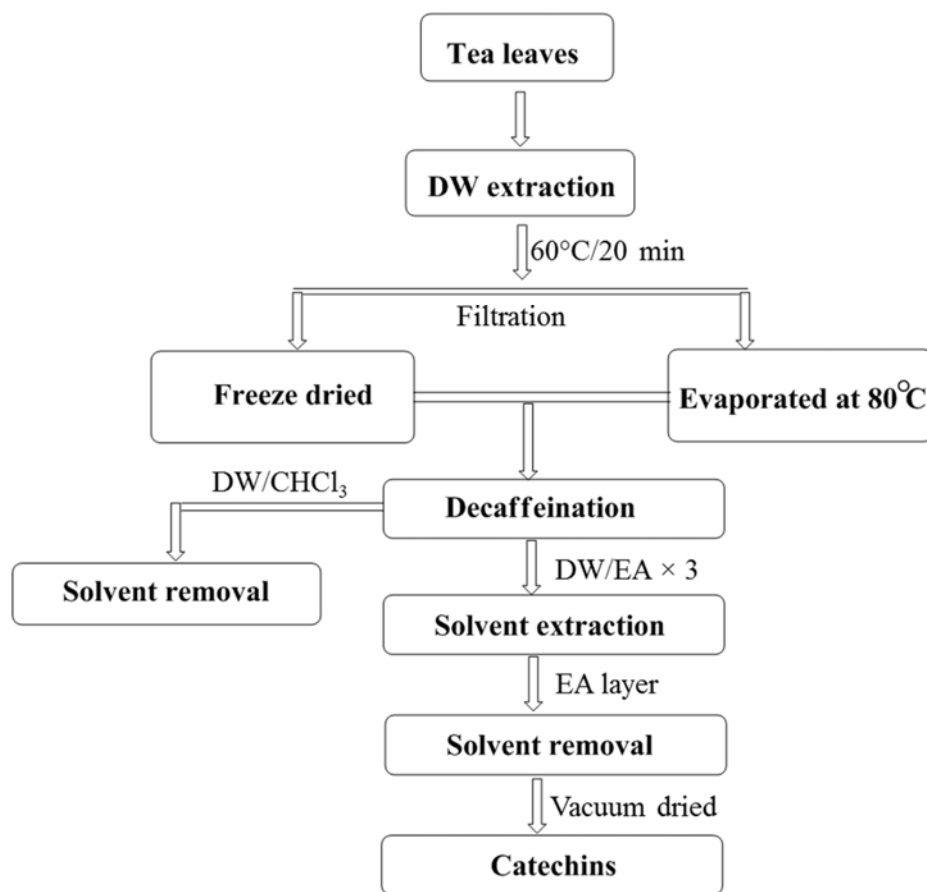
Tea leaves

DW extraction

60°C/20 min

Filtration

Freeze dried

Evaporated at 80℃

DW/$CHCl_3$

Decaffeination

Solvent removal

DW/EA × 3

Solvent extraction

EA layer

Solvent removal

Vacuum dried

Catechins